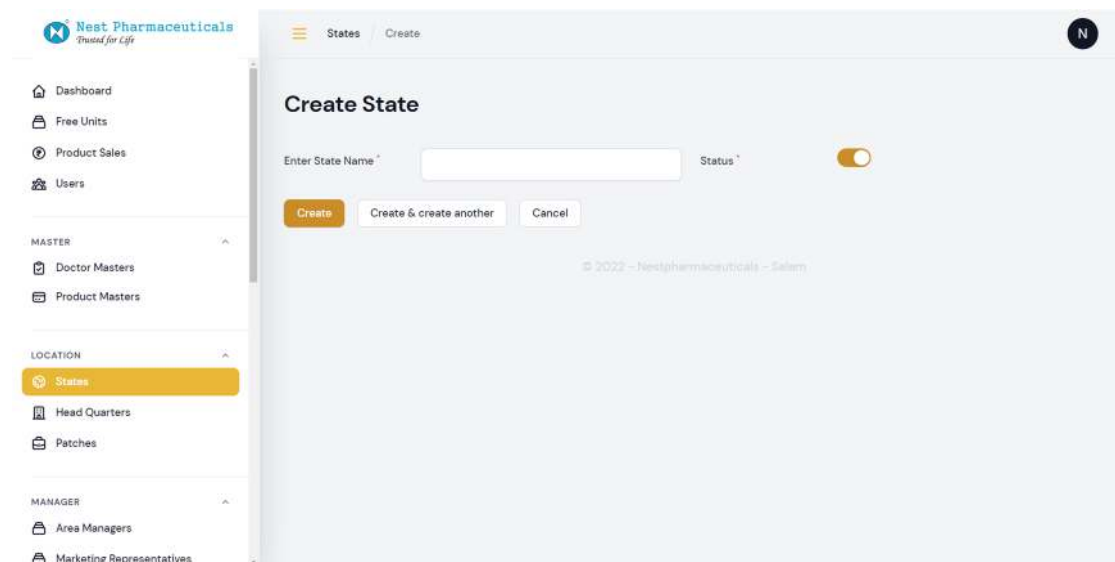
Nest Pharmaceuticals
Trusted for Life

Dashboard
Free Units
Product Sales
Users

MASTER
Doctor Masters
Product Masters

LOCATION
States
Head Quarters
Patches

MANAGER
Area Managers
Marketing Representatives

States / Create

N

Create State

Enter State Name *

Status *

Create
Create & create another
Cancel

© 2022 - Nestpharmaceuticals - Salem